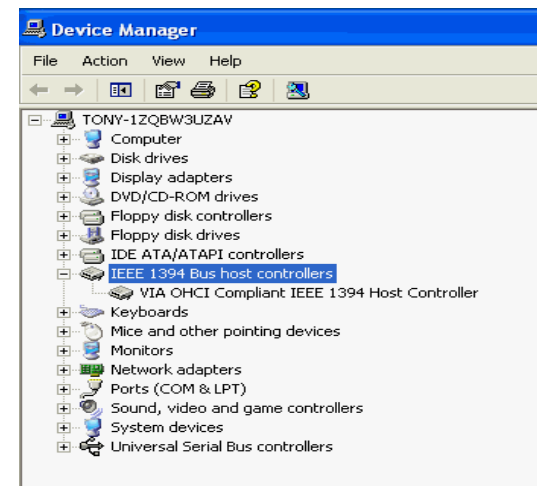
Device Manager

File Action View Help

TONY-1ZQBW3UZAV
Computer
Disk drives
Display adapters
DVD/CD-ROM drives
Floppy disk controllers
Floppy disk drives
IDE ATA/ATAPI controllers
IEEE 1394 Bus host controllers
VIA OHCI Compliant IEEE 1394 Host Controller
Keyboards
Mice and other pointing devices
Monitors
Network adapters
Ports (COM & LPT)
Sound, video and game controllers
System devices
Universal Serial Bus controllers